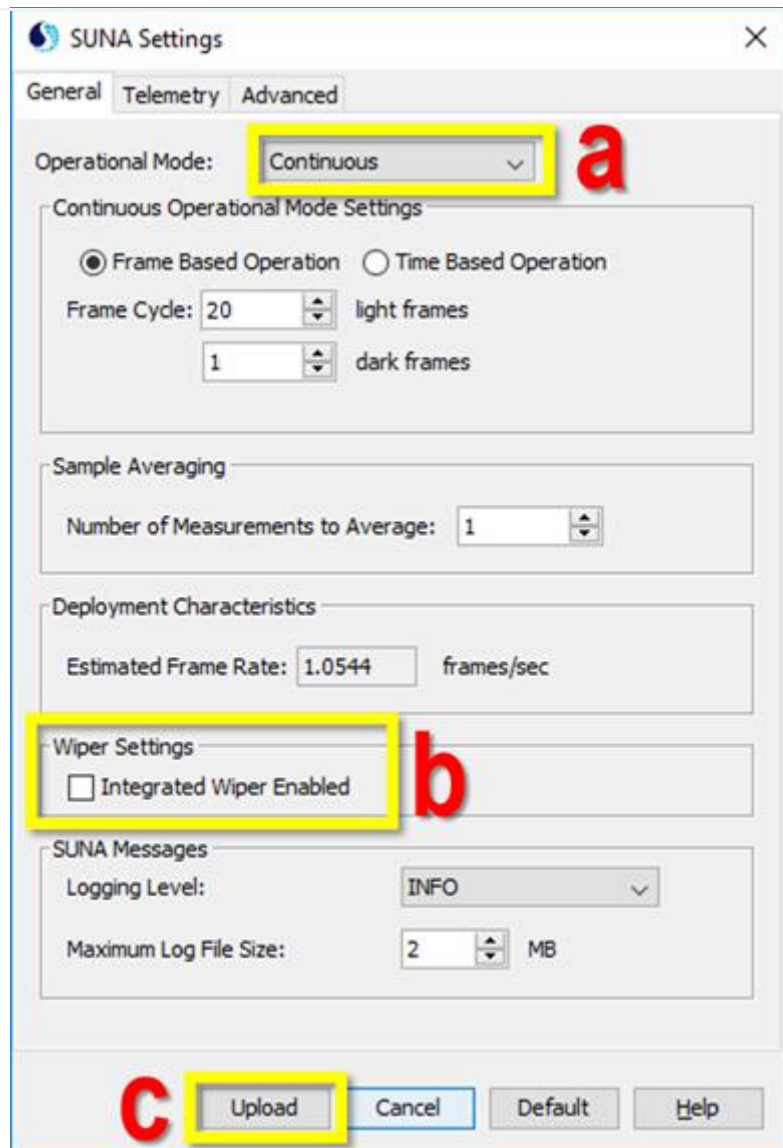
SUNA Settings

×

General Telemetry Advanced

Operational Mode: Continuous

a

Continuous Operational Mode Settings

Frame Based Operation Time Based Operation

Frame Cycle: 20 light frames

1 dark frames

Sample Averaging

Number of Measurements to Average: 1

Deployment Characteristics

Estimated Frame Rate: 1.0544 frames/sec

Wiper Settings

Integrated Wiper Enabled

b

SUNA Messages

Logging Level: INFO

Maximum Log File Size: 2 MB

c

Upload Cancel Default Help